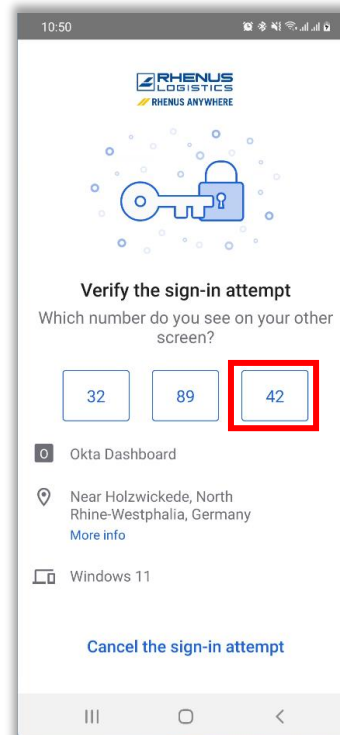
10:50

RHENUS
LOGISTICS
RHENUS ANYWHERE

Verify the sign-in attempt
Which number do you see on your other screen?

32
89
42

O Okta Dashboard

Near Holzwickede, North Rhine-Westphalia, Germany
More info

Windows 11

Cancel the sign-in attempt